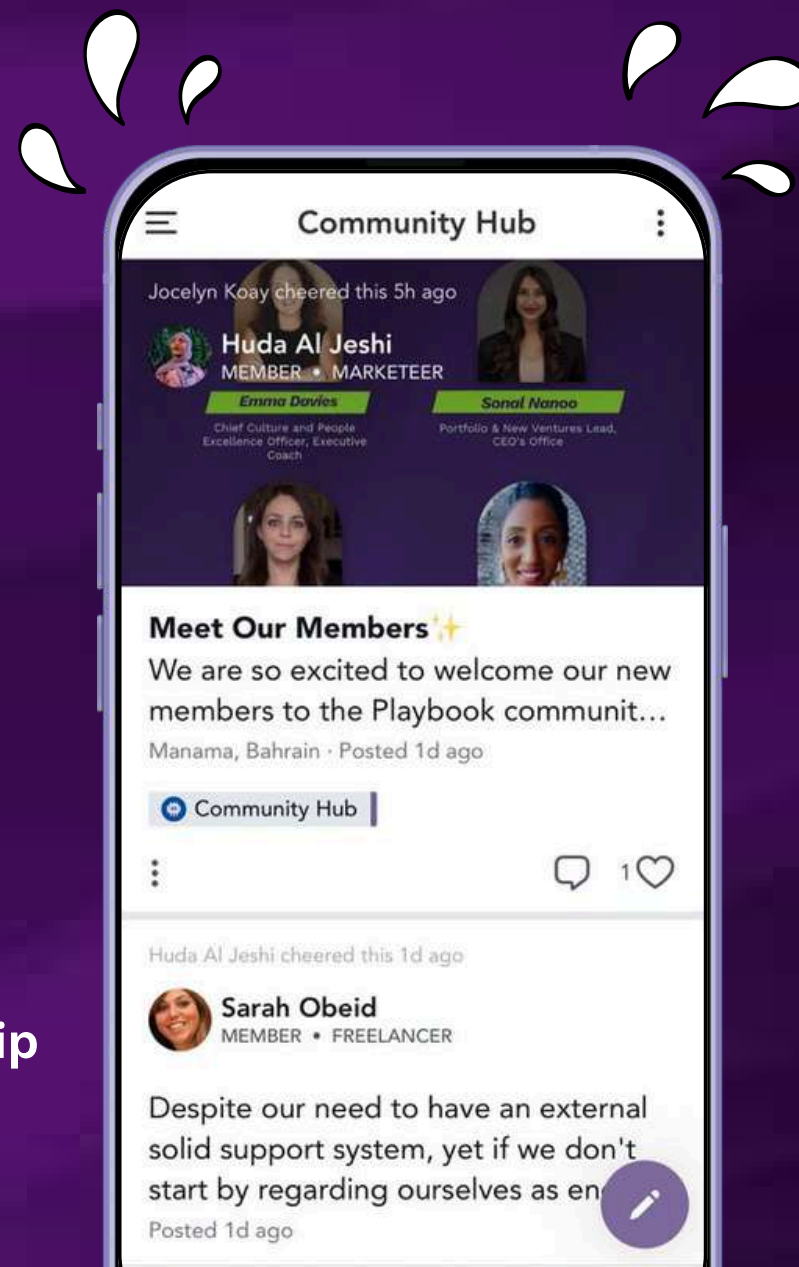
Community Hub

Jocelyn Koay cheered this 5h ago

Huda Al Jeshi
MEMBER • MARKETEER

Emma Davies
Chief Culture and People Excellence Officer, Executive Coach

Sonal Nanoo
Portfolio & New Ventures Lead, CEO's Office

Meet Our Members✨
We are so excited to welcome our new members to the Playbook communit...
Manama, Bahrain · Posted 1d ago

Community Hub

1

Huda Al Jeshi cheered this 1d ago

Sarah Obeid
MEMBER • FREELANCER

Despite our need to have an external solid support system, yet if we don't start by regarding ourselves as en
Posted 1d ago

ip